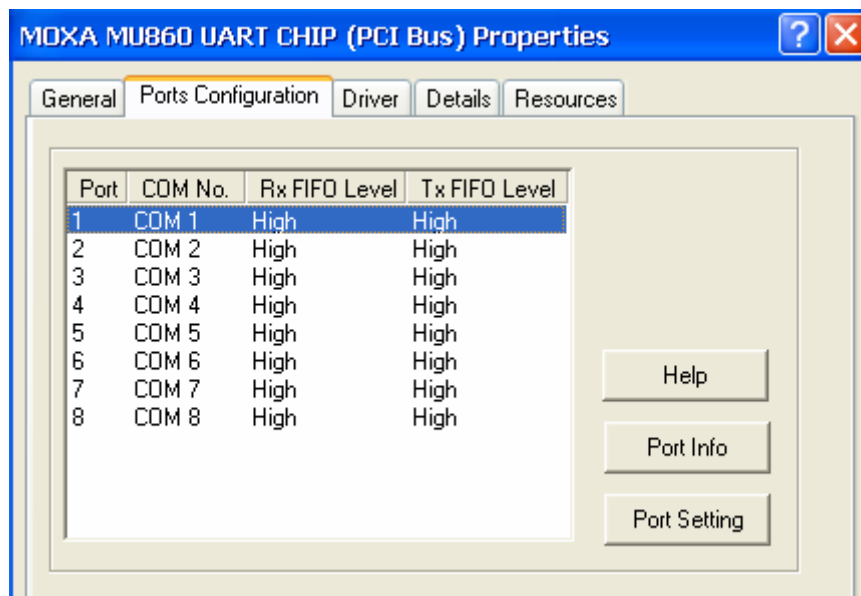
MOXA MU860 UART CHIP (PCI Bus) Properties

?

General | Ports Configuration | Driver | Details | Resources

| Port | COM No. | Rx FIFO Level | Tx FIFO Level |
|---|---|---|---|
| 1 | COM 1 | High | High |
| 2 | COM 2 | High | High |
| 3 | COM 3 | High | High |
| 4 | COM 4 | High | High |
| 5 | COM 5 | High | High |
| 6 | COM 6 | High | High |
| 7 | COM 7 | High | High |
| 8 | COM 8 | High | High |

Help

Port Info

Port Setting